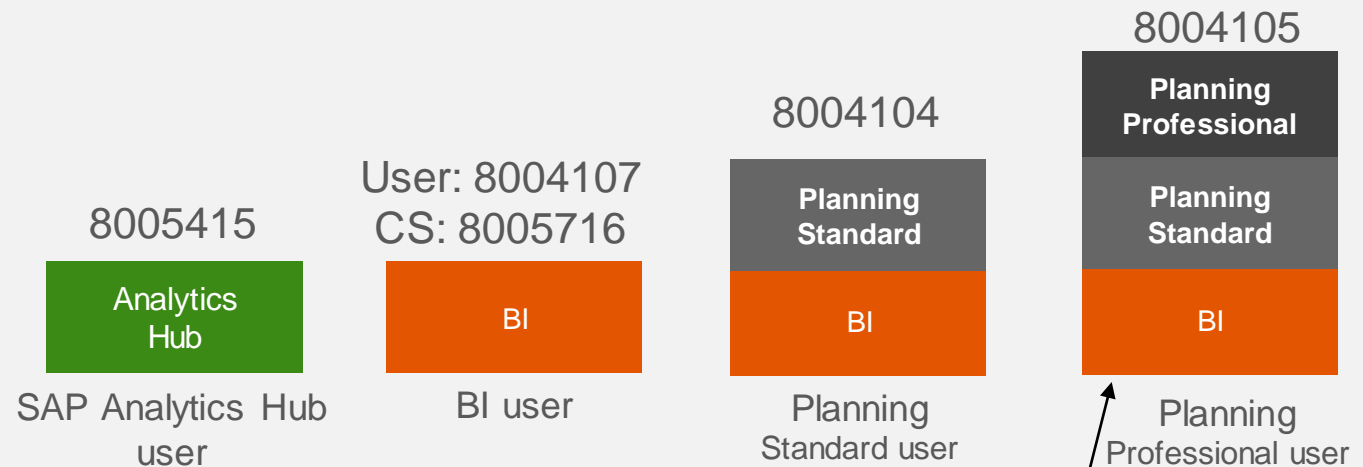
8005415

Analytics Hub

SAP Analytics Hub user

User: 8004107
CS: 8005716

BI

BI user

8004104

Planning Standard

BI

Planning
Standard user

8004105

Planning Professional

Planning Standard

BI

Planning
Professional user